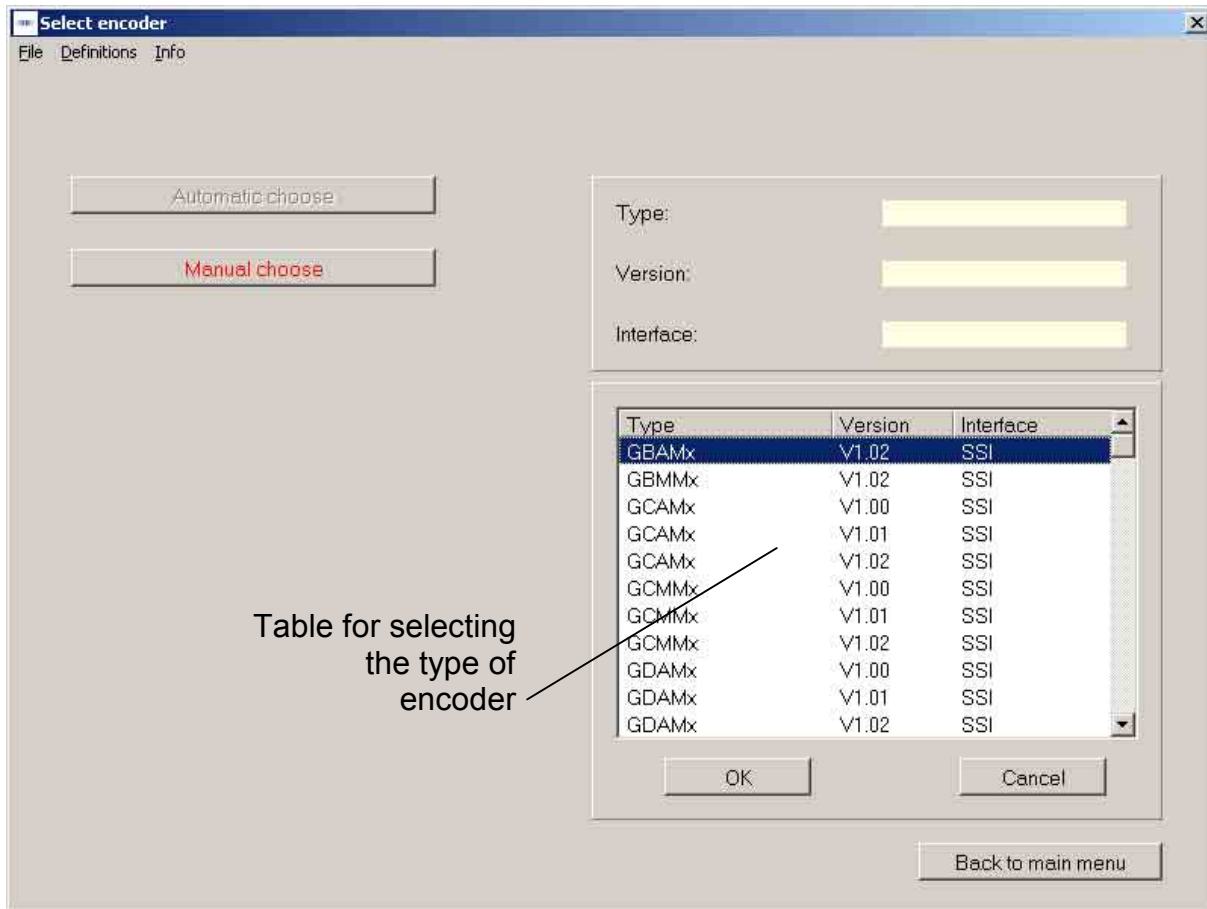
Select encoder

File Definitions Info

Automatic choose

Manual choose

Type:

Version:

Interface:

| Type | Version | Interface |
|---|---|---|
| GBAMx | V1.02 | SSI |
| GBMMx | V1.02 | SSI |
| GCAMx | V1.00 | SSI |
| GCAMx | V1.01 | SSI |
| GCAMx | V1.02 | SSI |
| GCMMx | V1.00 | SSI |
| GCMMx | V1.01 | SSI |
| GCMMx | V1.02 | SSI |
| GDAMx | V1.00 | SSI |
| GDAMx | V1.01 | SSI |
| GDAMx | V1.02 | SSI |

Table for selecting the type of encoder

OK

Cancel

Back to main menu